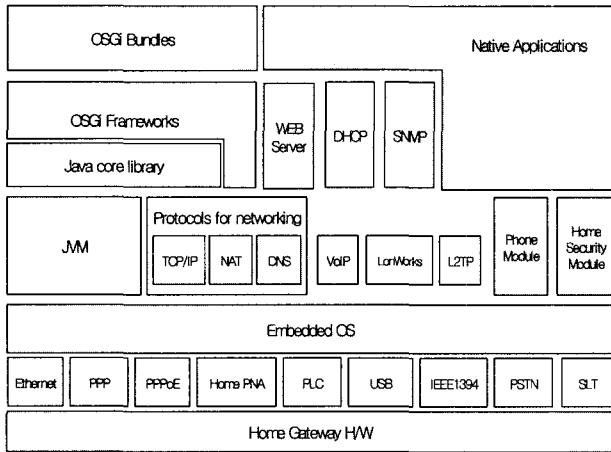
OSGi Bundles

Native Applications

OSGi Frameworks

Java core library

WEB Server

DHCP

SNMP

JVM

Protocols for networking

TCP/IP

NAT

DNS

VoIP

LonWorks

L2TP

Phone Module

Home Security Module

Embedded OS

Ethernet

PPP

PPPoE

Home PNA

PLC

USB

IEEE1394

PSTN

SLT

Home Gateway H/W